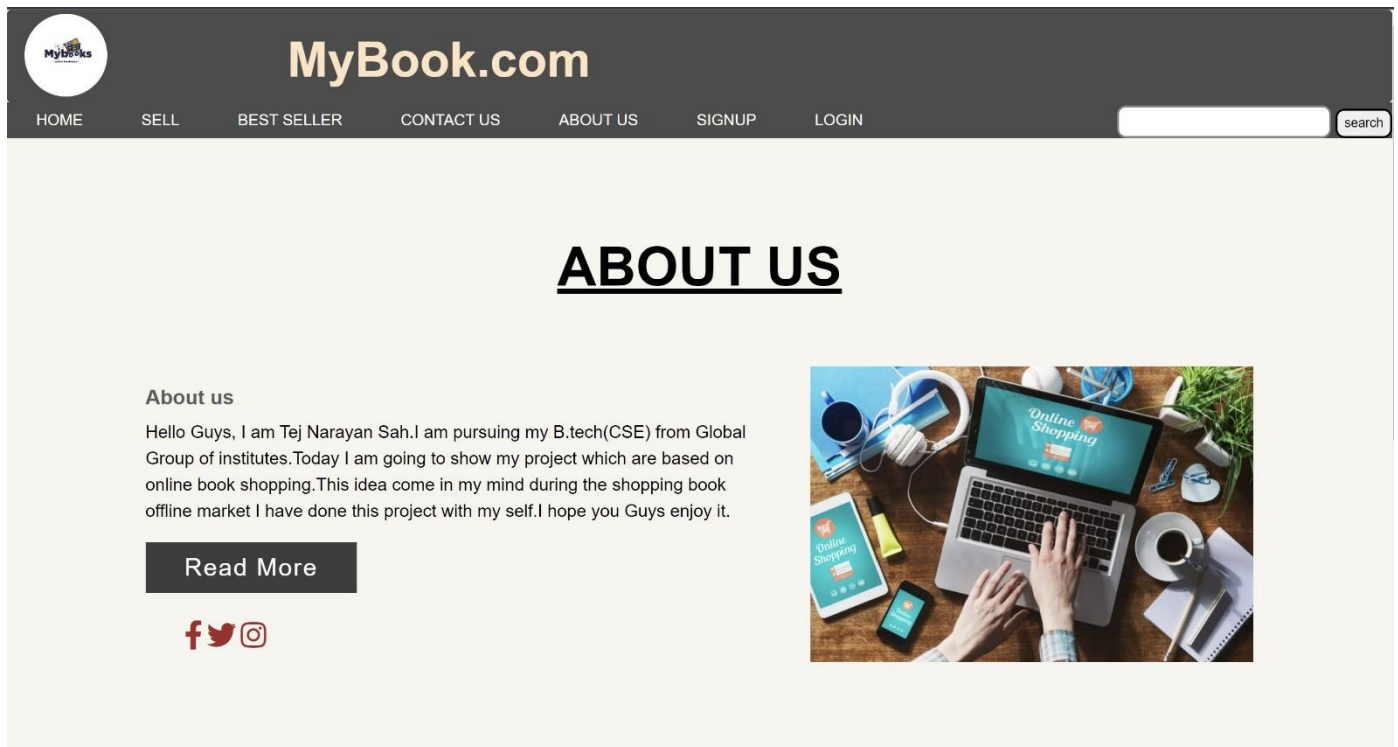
MyBooks

MyBook.com

HOME SELL BEST SELLER CONTACT US ABOUT US SIGNUP LOGIN

search

ABOUT US

About us

Hello Guys, I am Tej Narayan Sah.I am pursuing my B.tech(CSE) from Global Group of institutes.Today I am going to show my project which are based on online book shopping.This idea come in my mind during the shopping book offline market I have done this project with my self.I hope you Guys enjoy it.

Read More

Online Shopping

Online Shopping